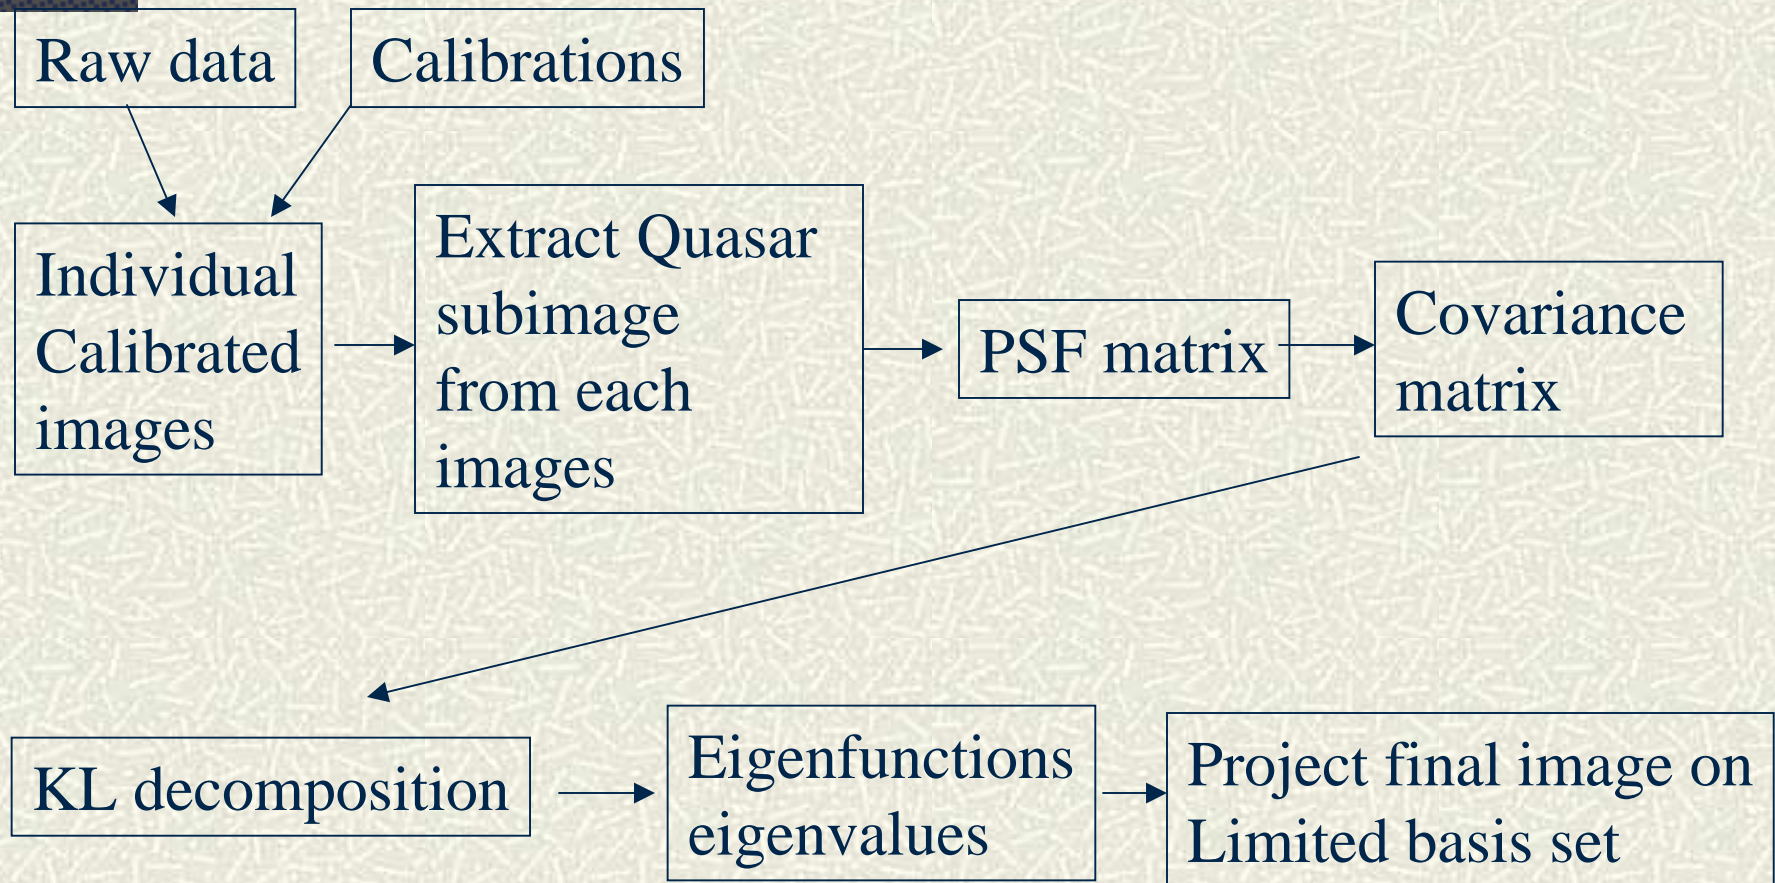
Raw data

Calibrations

Individual Calibrated images

Extract Quasar subimage from each images

PSF matrix

Covariance matrix

KL decomposition

Eigenfunctions eigenvalues

Project final image on Limited basis set